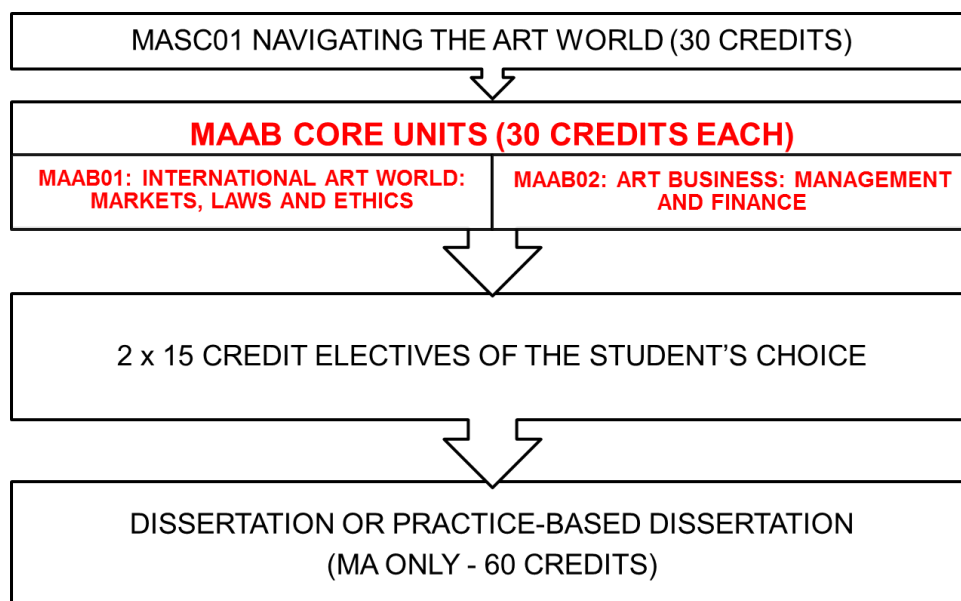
MASC01 NAVIGATING THE ART WORLD (30 CREDITS)

MAAB CORE UNITS (30 CREDITS EACH)

MAAB01: INTERNATIONAL ART WORLD: MARKETS, LAWS AND ETHICS

MAAB02: ART BUSINESS: MANAGEMENT AND FINANCE

2 x 15 CREDIT ELECTIVES OF THE STUDENT'S CHOICE

DISSERTATION OR PRACTICE-BASED DISSERTATION (MA ONLY - 60 CREDITS)